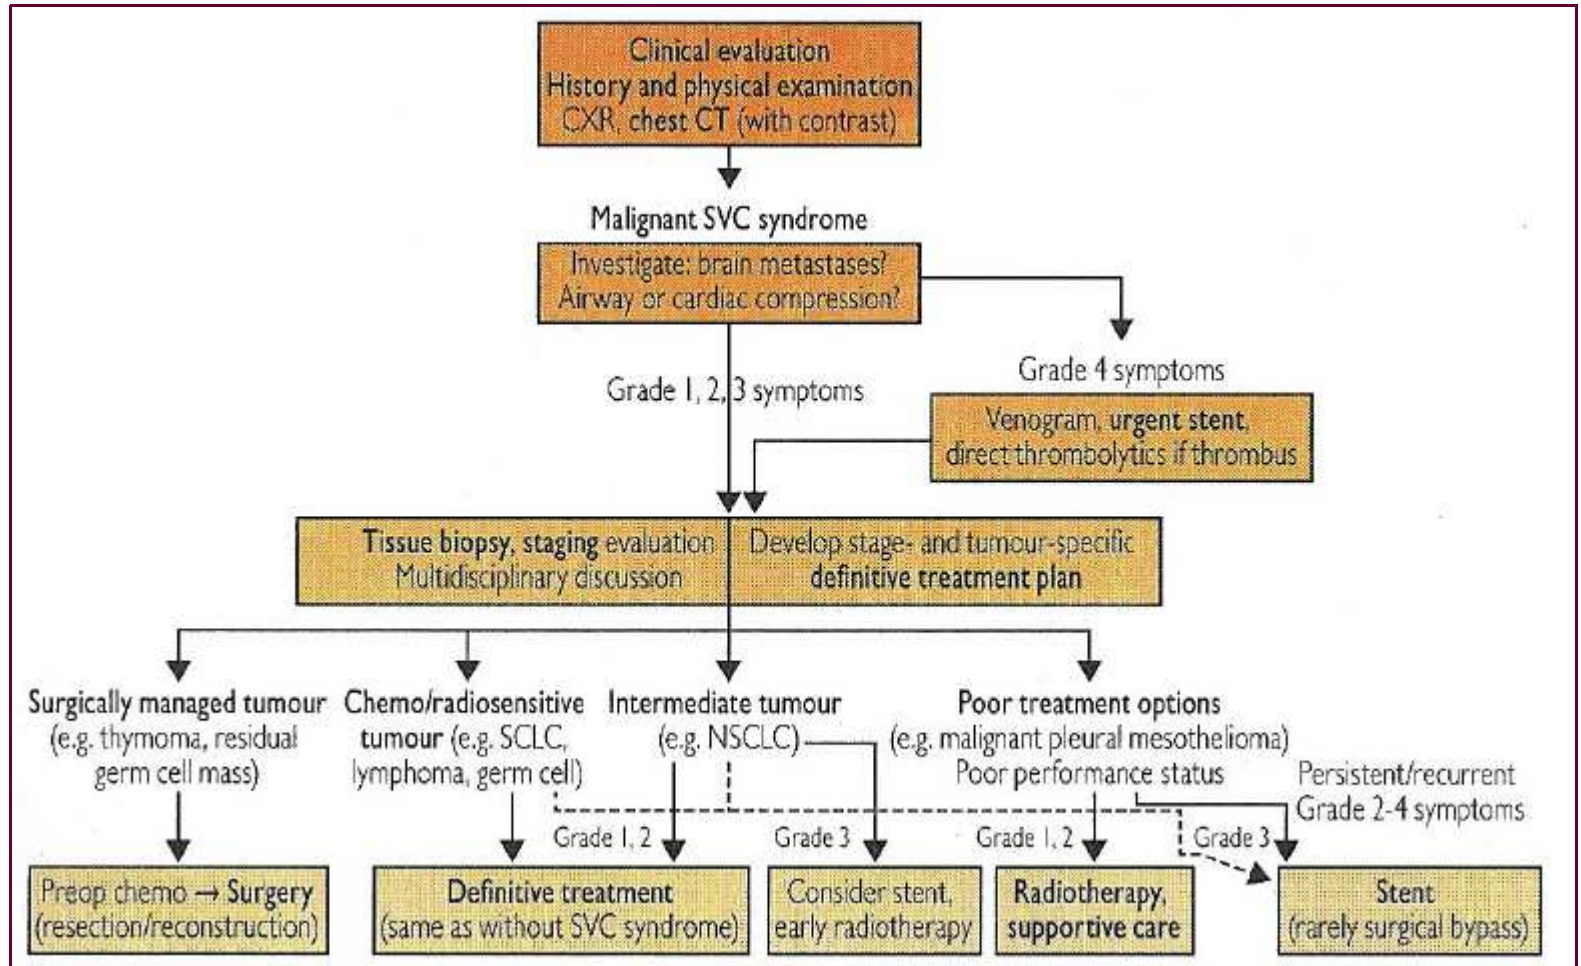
Clinical evaluation
History and physical examination
CXR, chest CT (with contrast)

Malignant SVC syndrome

Investigate: brain metastases?
Airway or cardiac compression?

Grade 1, 2, 3 symptoms

Grade 4 symptoms

Venogram, urgent stent,
direct thrombolytics if thrombus

Tissue biopsy, staging evaluation
Multidisciplinary discussion

Develop stage- and tumour-specific
definitive treatment plan

Surgically managed tumour
(e.g. thymoma, residual germ cell mass)

Chemo/radiosensitive tumour (e.g. SCLC, lymphoma, germ cell)

Intermediate tumour
(e.g. NSCLC)

Poor treatment options
(e.g. malignant pleural mesothelioma)
Poor performance status

Persistent/recurrent
Grade 2-4 symptoms

Grade 1, 2

Grade 3

Grade 1, 2

Grade 3

Preop chemo → Surgery
(resection/reconstruction)

Definitive treatment
(same as without SVC syndrome)

Consider stent,
early radiotherapy

Radiotherapy,
supportive care

Stent
(rarely surgical bypass)